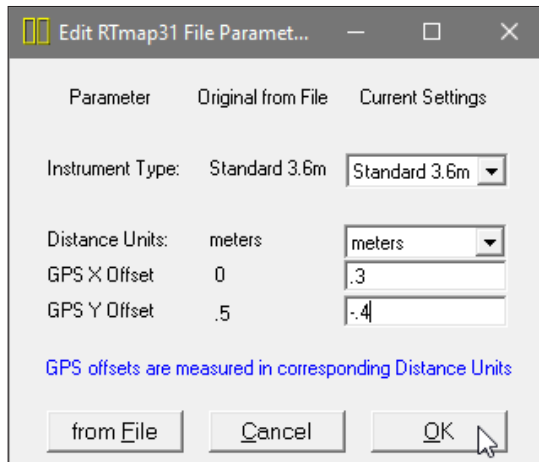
Edit RTmap31 File Paramet...

| Parameter | Original from File | Current Settings |
|---|---|---|
| Instrument Type: | Standard 3.6m | Standard 3.6m |
| Distance Units: | meters | meters |
| GPS X Offset | 0 | .3 |
| GPS Y Offset | .5 | -.4 |

GPS offsets are measured in corresponding Distance Units

from File
Cancel
OK